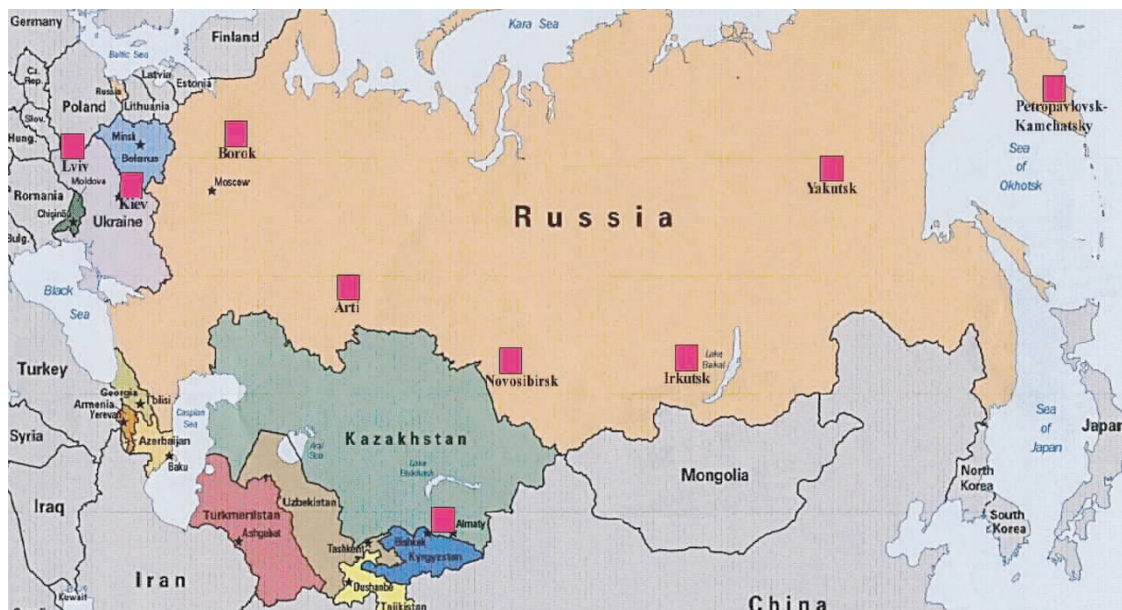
Germany
Kara Sea
Finland
Baltic Sea
Cz. Rep.
Latvia
Estonia
Poland
Russia
Lithuania
Slov.
Minsk
Hung.
Belarus
Borok
Lviv
Moldova
Romania
Kiev
Moscow
Chişinău
Ukraine
Bulg.
Russia
Petropavlovsk-Kamchatsky
Sea of Okhotsk
Yakutsk
Black Sea
Arti
Turkey
Novosibirsk
Irkutsk
Lake Baikal
Georgia
Tbilisi
Armenia
Yerevan
Caspian Sea
Azerbaijan
Baku
Syria
Aral Sea
Kazakhstan
Lake Balkhash
Sea of Japan
Japan
Mongolia
Uzbekistan
North Korea
Iraq
Turkmenistan
Ashgabat
Almaty
South Korea
Bishkek
Kyrgyzstan
Tashkent
Iran
Dushanbe
Kuwait
Tajikistan
China